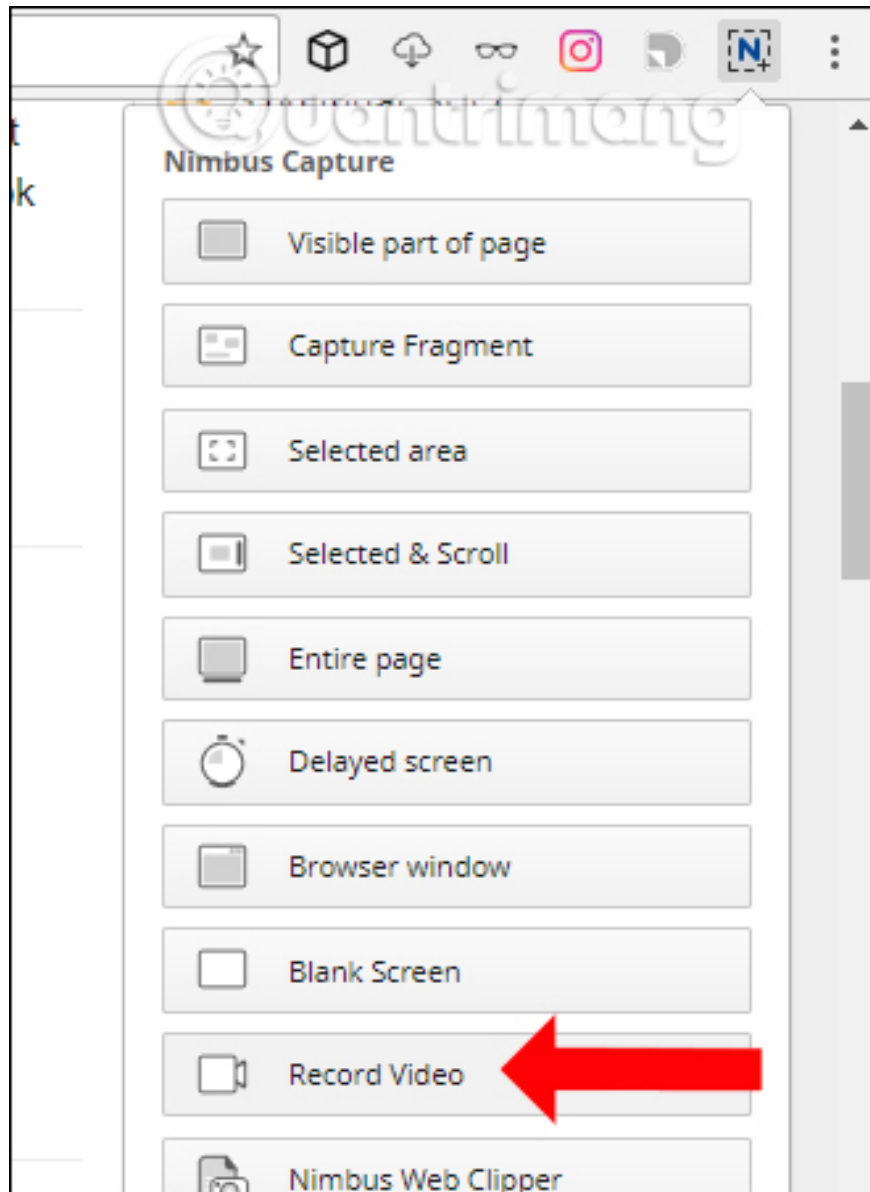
Quantrimang

t
ok

Nimbus Capture

Visible part of page

Capture Fragment

Selected area

Selected & Scroll

Entire page

Delayed screen

Browser window

Blank Screen

Record Video

Nimbus Web Clipper